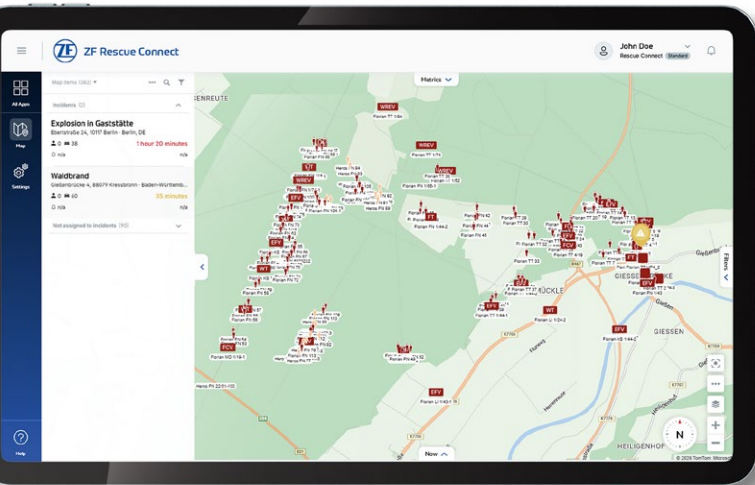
ZF Rescue Connect

John Doe
Rescue Connect Standard

All Apps
Map
Settings
Help

Map items (282)

Incidents (2)

Explosion in Gaststätte
Eberstraße 24, 10117 Berlin · Berlin, DE
1 hour 20 minutes
0 38
n/a n/a

Waldbrand
Gießenbrücke 4, 88079 Kressbronn · Baden-Württemb...
35 minutes
0 60
n/a n/a

Not assigned to incidents (90)

Metrics

Filters

Now

WREV
EFV
WT
FT
FCV
K7710
GIESSEN
HEILIGENHOF
BRÜCKLE
N

© 2026 TomTom, Microsoft